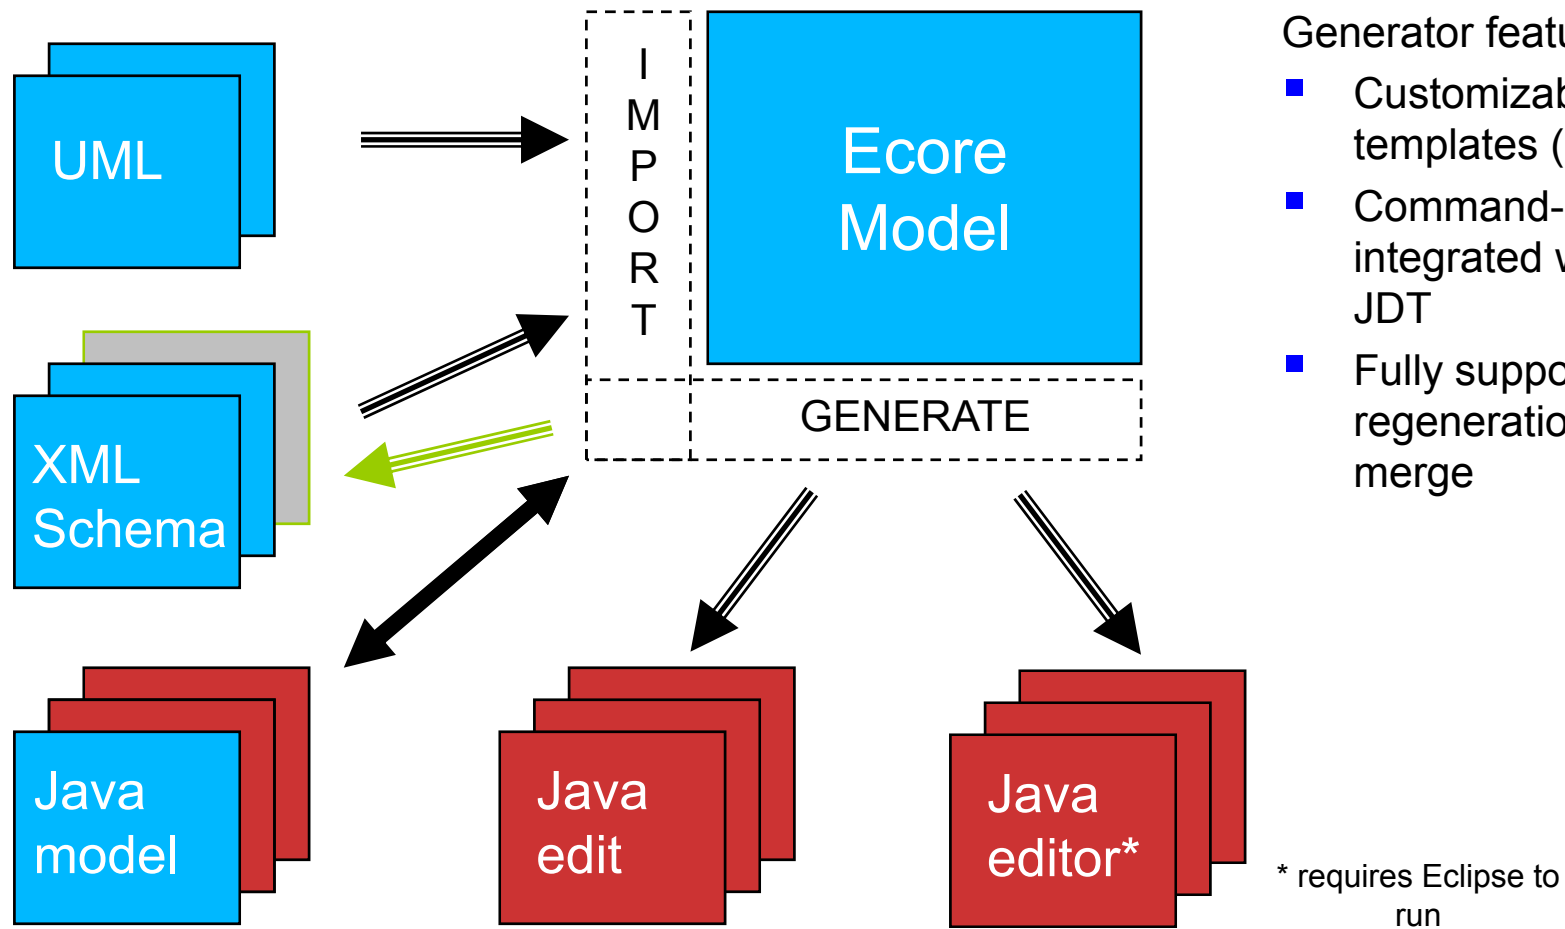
UML

IMPORT

Ecore Model

XML Schema

GENERATE

Java model

Java edit

Java editor*

Generator featu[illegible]

- Customizab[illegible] templates ([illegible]
- Command-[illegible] integrated v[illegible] JDT
- Fully suppo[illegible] regeneratio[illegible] merge

* requires Eclipse to run